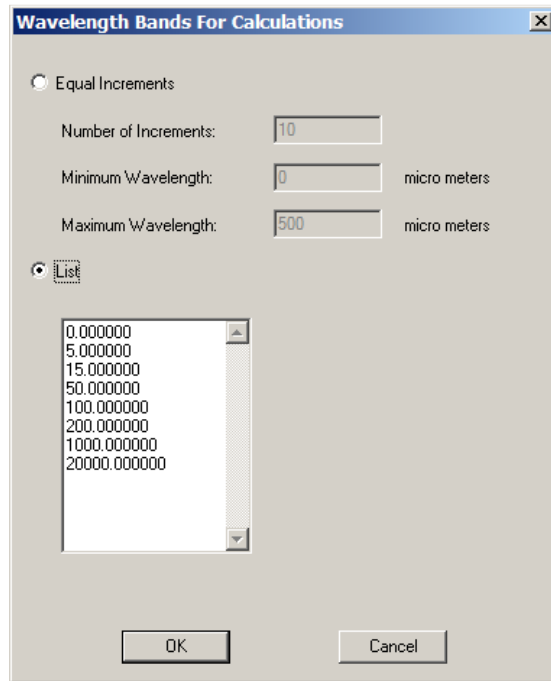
Wavelength Bands For Calculations

Equal Increments

Number of Increments: 10

Minimum Wavelength: 0 micro meters

Maximum Wavelength: 500 micro meters

List

0.000000
5.000000
15.000000
50.000000
100.000000
200.000000
1000.000000
20000.000000

OK

Cancel